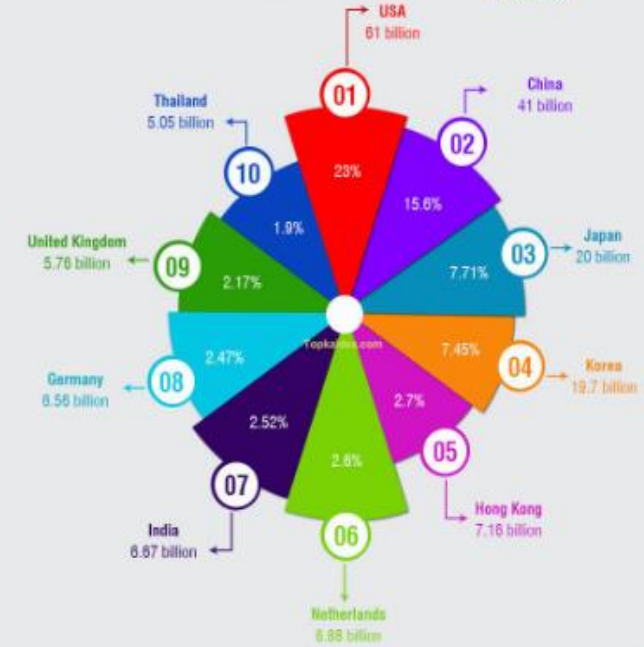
USA
61 billion
01
23%

China
41 billion
02
15.6%

Japan
20 billion
03
7.71%

Korea
19.7 billion
04
7.45%

Hong Kong
7.16 billion
05
2.7%

Netherlands
6.88 billion
06
2.6%

India
6.67 billion
07
2.52%

Germany
6.56 billion
08
2.47%

United Kingdom
5.76 billion
09
2.17%

Thailand
5.05 billion
10
1.9%

Topkalda.com